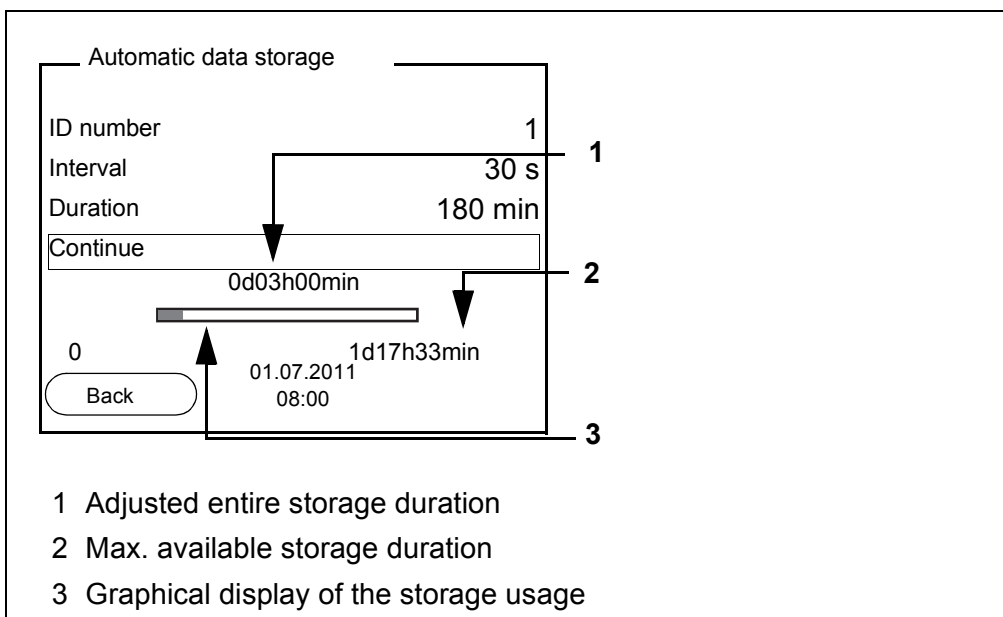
Automatic data storage

| | |
|---|---|
| ID number | 1 |
| Interval | 30 s |
| Duration | 180 min |

Continue

0d03h00min

0

1d17h33min

01.07.2011
08:00

Back

1

2

3

1 Adjusted entire storage duration

2 Max. available storage duration

3 Graphical display of the storage usage